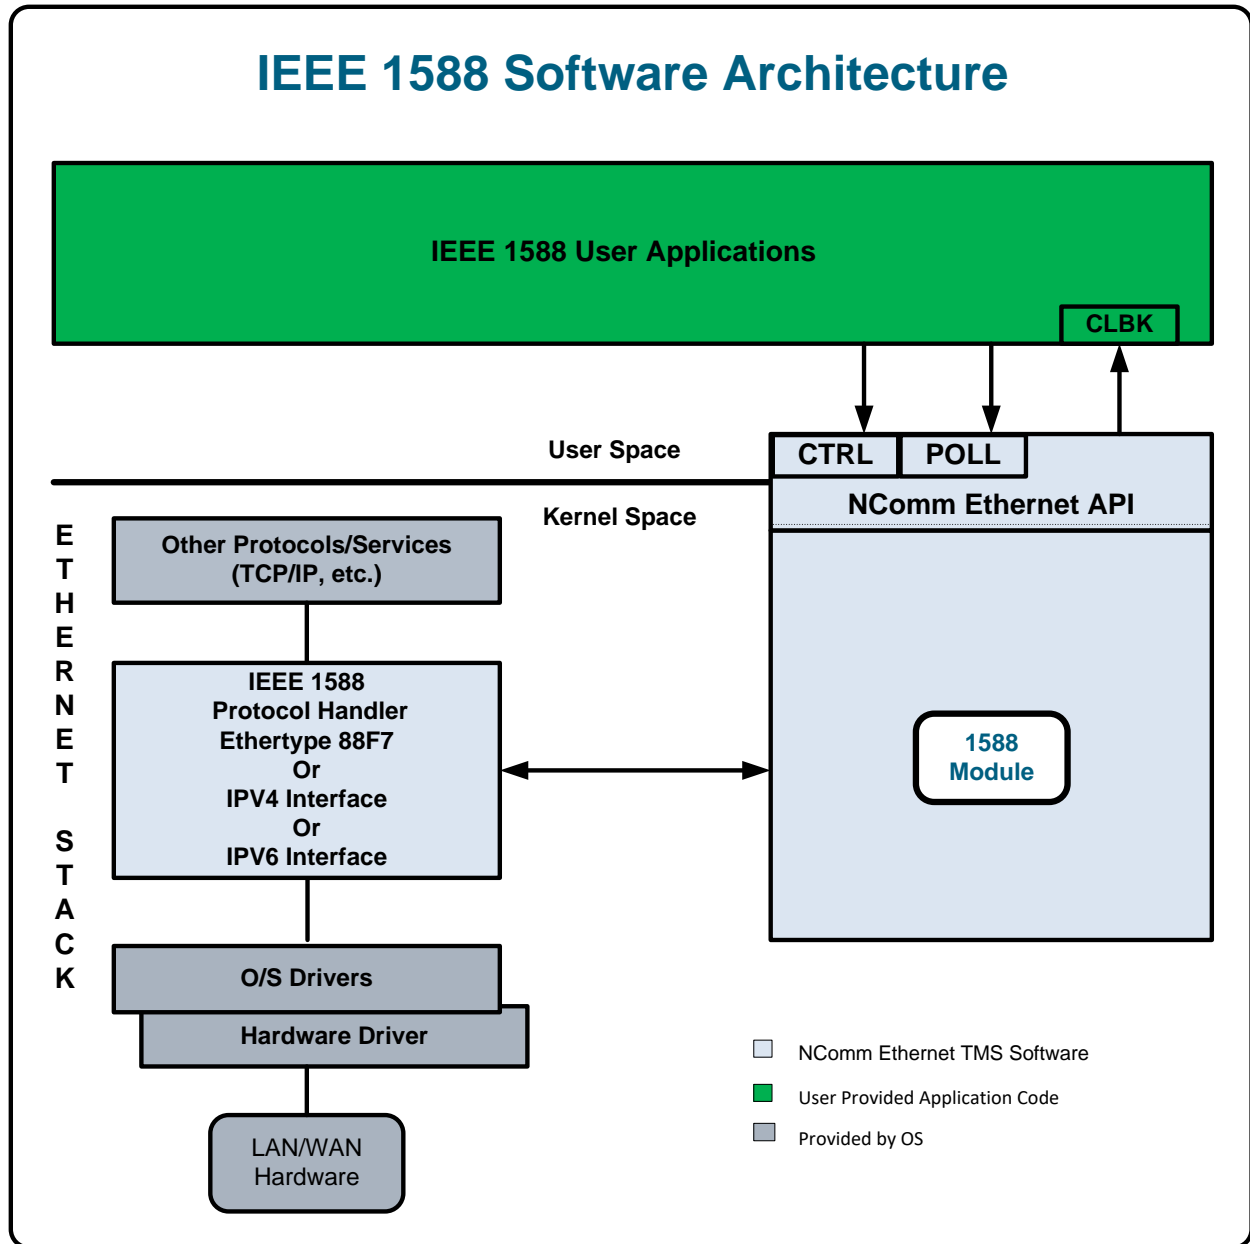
IEEE 1588 Software Architecture

IEEE 1588 User Applications

CLBK

User Space

Kernel Space

CTRL

POLL

NComm Ethernet API

E
T
H
E
R
N
E
T

S
T
A
C
K

Other Protocols/Services
(TCP/IP, etc.)

IEEE 1588
Protocol Handler
Ethertype 88F7
Or
IPV4 Interface
Or
IPV6 Interface

1588
Module

O/S Drivers

Hardware Driver

LAN/WAN
Hardware

NComm Ethernet TMS Software

User Provided Application Code

Provided by OS